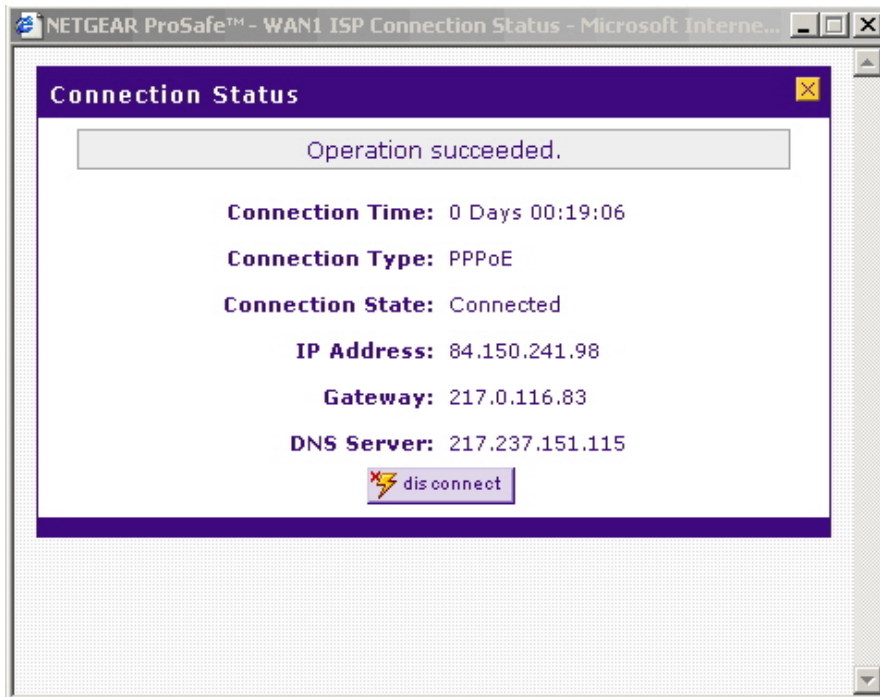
NETGEAR ProSafe™ - WAN1 ISP Connection Status - Microsoft Interne...

Connection Status

Operation succeeded.

Connection Time: 0 Days 00:19:06

Connection Type: PPPoE

Connection State: Connected

IP Address: 84.150.241.98

Gateway: 217.0.116.83

DNS Server: 217.237.151.115

dis connect